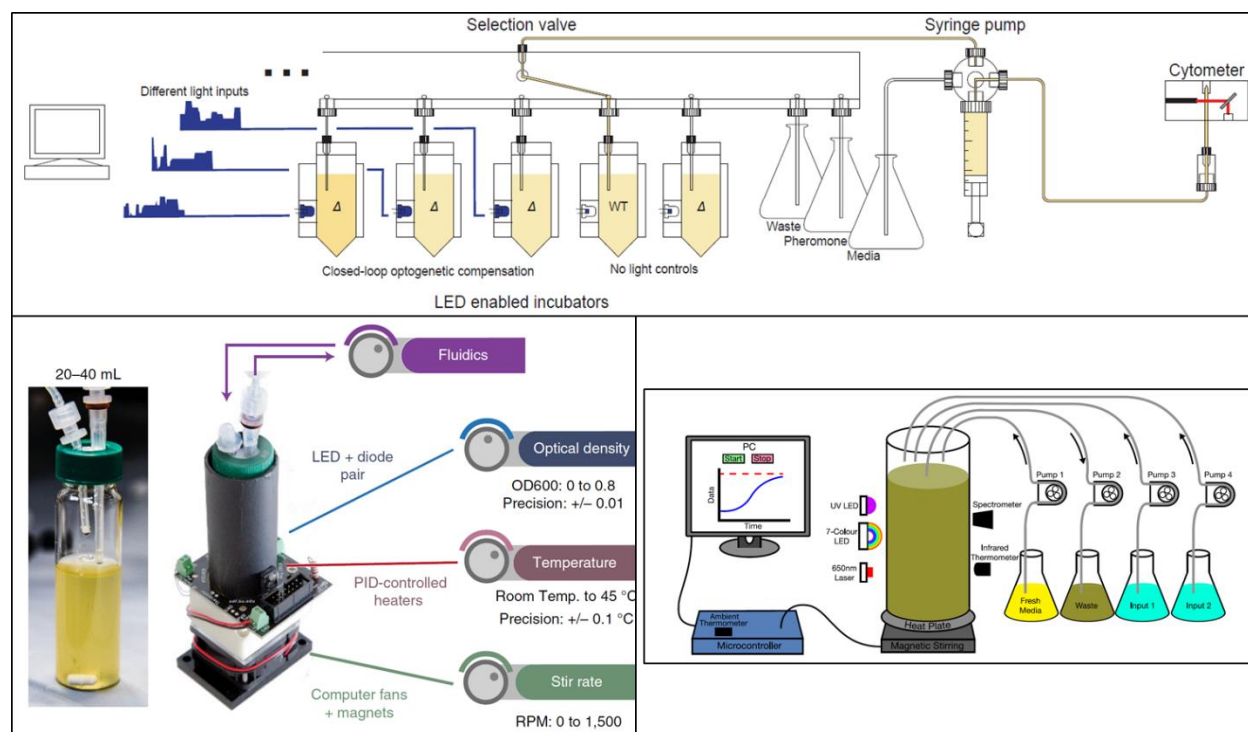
Selection valve

Syringe pump

Cytometer

Different light inputs

Δ

Δ

Δ

WT

Δ

Waste

Pheromone

Media

Closed-loop optogenetic compensation

No light controls

LED enabled incubators

20–40 mL

Fluidics

LED + diode pair

Optical density

OD600: 0 to 0.8
Precision: +/− 0.01

PID-controlled heaters

Temperature

Room Temp. to 45 °C
Precision: +/− 0.1 °C

Computer fans + magnets

Stir rate

RPM: 0 to 1,500

PC

Start

Stop

Data

Time

UV LED

7-Colour LED

650nm Laser

Spectrometer

Infrared Thermometer

Pump 1

Pump 2

Pump 3

Pump 4

Fresh Media

Waste

Input 1

Input 2

Ambient Thermometer

Microcontroller

Heat Plate

Magnetic Stirring